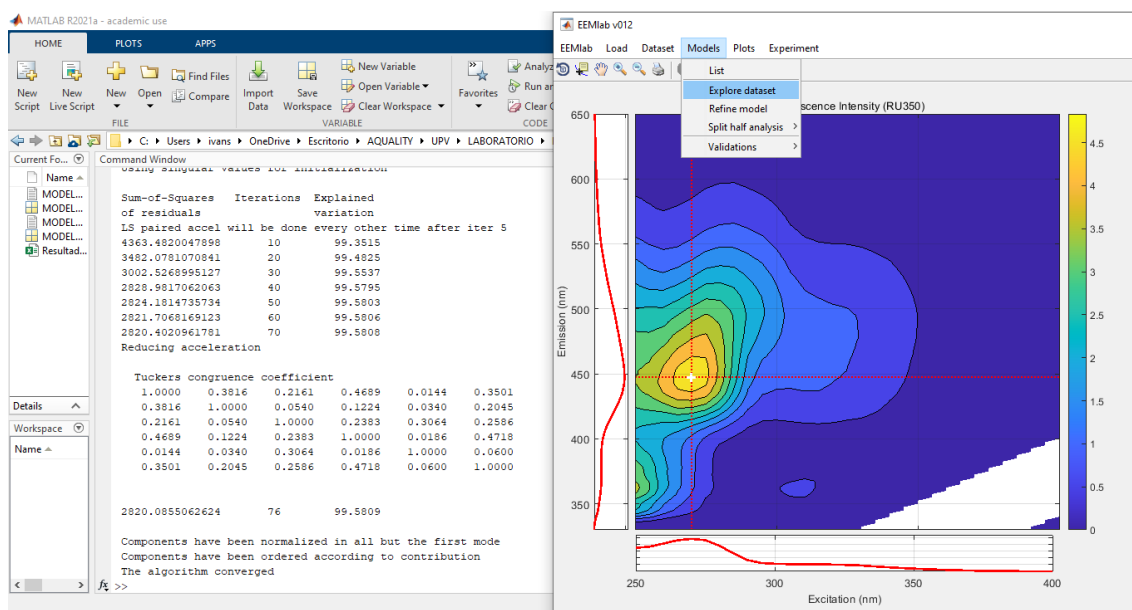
MATLAB R2021a - academic use

HOME PLOTS APPS

New Script New Live Script New Open Find Files Compare Import Data Save Workspace New Variable Open Variable Clear Workspace Favorites Analyz Run an Clear C

FILE VARIABLE CODE

C: > Users > ivans > OneDrive > Escritorio > AQUALITY > UPV > LABORATORIO

Current Fo... Name
MODEL...
MODEL...
MODEL...
MODEL...
Resultad...

Details

Workspace
Name

Command Window

Using singular values for initialization

Sum-of-Squares Iterations Explained
of residuals variation
LS paired accel will be done every other time after iter 5

| | | |
|---|---|---|
| 4363.4820047898 | 10 | 99.3515 |
| 3482.0781070841 | 20 | 99.4825 |
| 3002.5268995127 | 30 | 99.5537 |
| 2828.9817062063 | 40 | 99.5795 |
| 2824.1814735734 | 50 | 99.5803 |
| 2821.7068169123 | 60 | 99.5806 |
| 2820.4020961781 | 70 | 99.5808 |

Reducing acceleration

Tuckers congruence coefficient

| | | | | | |
|---|---|---|---|---|---|
| 1.0000 | 0.3816 | 0.2161 | 0.4689 | 0.0144 | 0.3501 |
| 0.3816 | 1.0000 | 0.0540 | 0.1224 | 0.0340 | 0.2045 |
| 0.2161 | 0.0540 | 1.0000 | 0.2383 | 0.3064 | 0.2586 |
| 0.4689 | 0.1224 | 0.2383 | 1.0000 | 0.0186 | 0.4718 |
| 0.0144 | 0.0340 | 0.3064 | 0.0186 | 1.0000 | 0.0600 |
| 0.3501 | 0.2045 | 0.2586 | 0.4718 | 0.0600 | 1.0000 |

2820.0855062624 76 99.5809

Components have been normalized in all but the first mode
Components have been ordered according to contribution
The algorithm converged

fx >>

EEMlab v012

EEMlab Load Dataset Models Plots Experiment

List
Explore dataset
Refine model
Split half analysis
Validations

scence Intensity (RU350)

Emission (nm)
650 600 550 500 450 400 350

Excitation (nm)
250 300 350 400

4.5 4 3.5 3 2.5 2 1.5 1 0.5 0